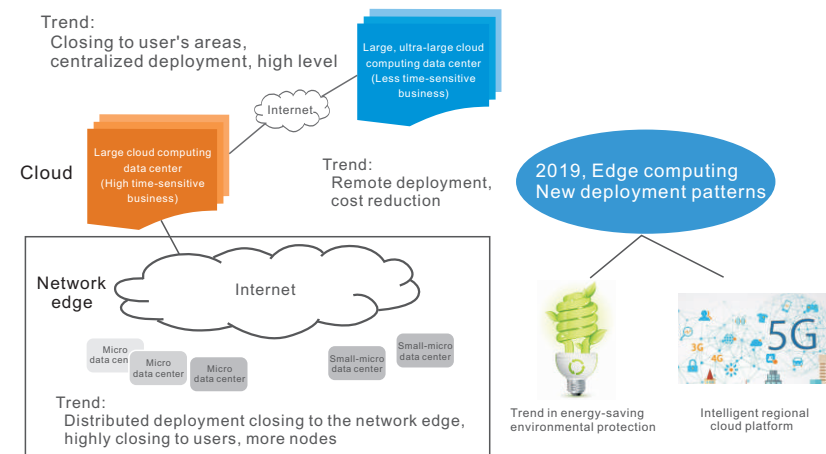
Trend:
Closing to user's areas, centralized deployment, high level

Large, ultra-large cloud computing data center (Less time-sensitive business)

Internet

Large cloud computing data center (High time-sensitive business)

Cloud

Trend:
Remote deployment, cost reduction

2019, Edge computing
New deployment patterns

Network edge

Internet

Micro data center

Micro data center

Micro data center

Small-micro data center

Small-micro data center

Trend:
Distributed deployment closing to the network edge, highly closing to users, more nodes

3G
4G
5G

Trend in energy-saving environmental protection

Intelligent regional cloud platform